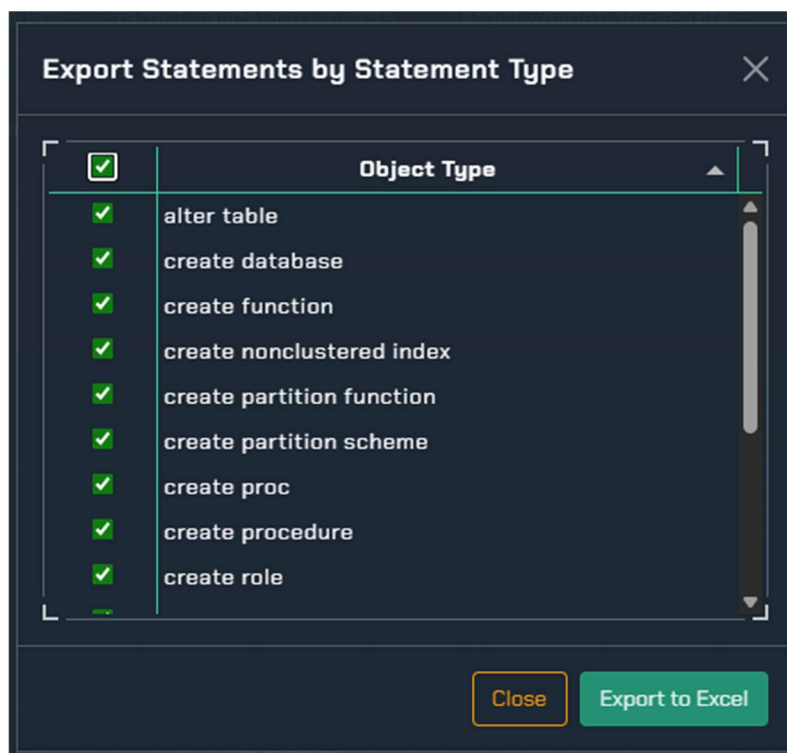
Export Statements by Statement Type

| | Object Type |
|---|---|
| ✓ | alter table |
| ✓ | create database |
| ✓ | create function |
| ✓ | create nonclustered index |
| ✓ | create partition function |
| ✓ | create partition scheme |
| ✓ | create proc |
| ✓ | create procedure |
| ✓ | create role |

Close
Export to Excel